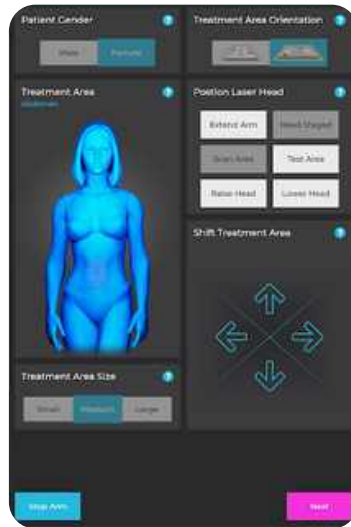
Patient Gender
Male Female

Treatment Area Orientation

Treatment Area
Abdomen

Position Laser Head
Extend Arm
Head Staged
Scan Area
Test Area
Raise Head
Lower Head

Shift Treatment Area

Treatment Area Size
Small Medium Large

Stop Arm
Next